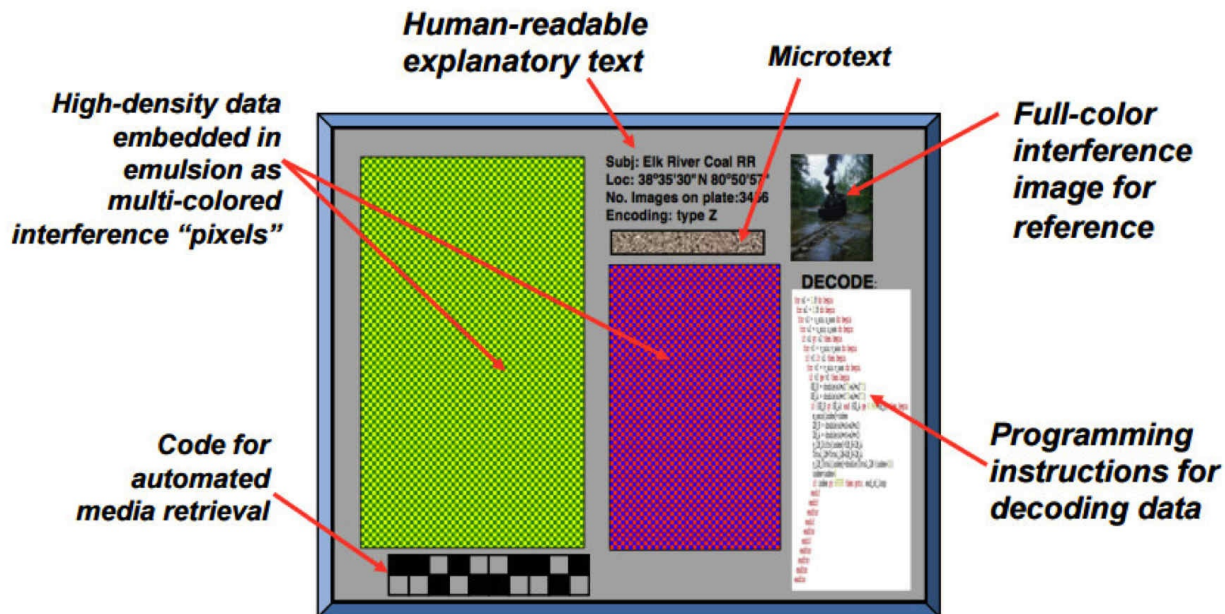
Human-readable explanatory text

Microtext

High-density data embedded in emulsion as multi-colored interference "pixels"

Subj: Elk River Coal RR
Loc: 38°35'30"N 80°50'57"
No. Images on plate:3456
Encoding: type Z

Full-color interference image for reference

DECODE:

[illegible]

Code for automated media retrieval

Programming instructions for decoding data